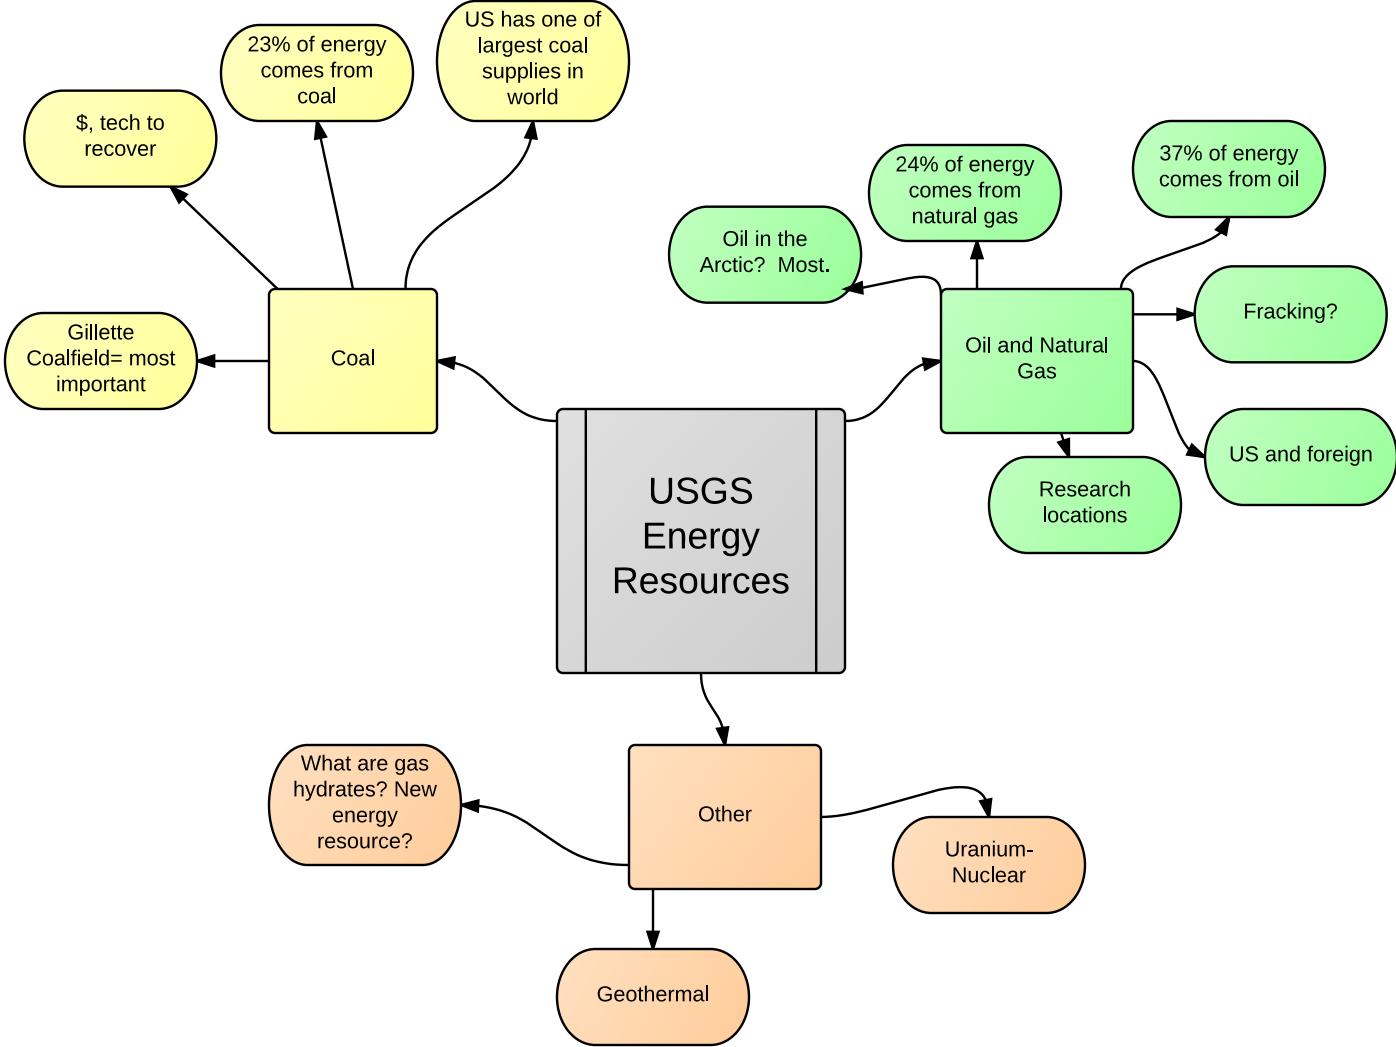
USGS Energy Resources

Coal

$, tech to recover

23% of energy comes from coal

US has one of largest coal supplies in world

Gillette Coalfield= most important

Oil and Natural Gas

Oil in the Arctic? Most.

24% of energy comes from natural gas

37% of energy comes from oil

Fracking?

US and foreign

Research locations

Other

What are gas hydrates? New energy resource?

Uranium-Nuclear

Geothermal